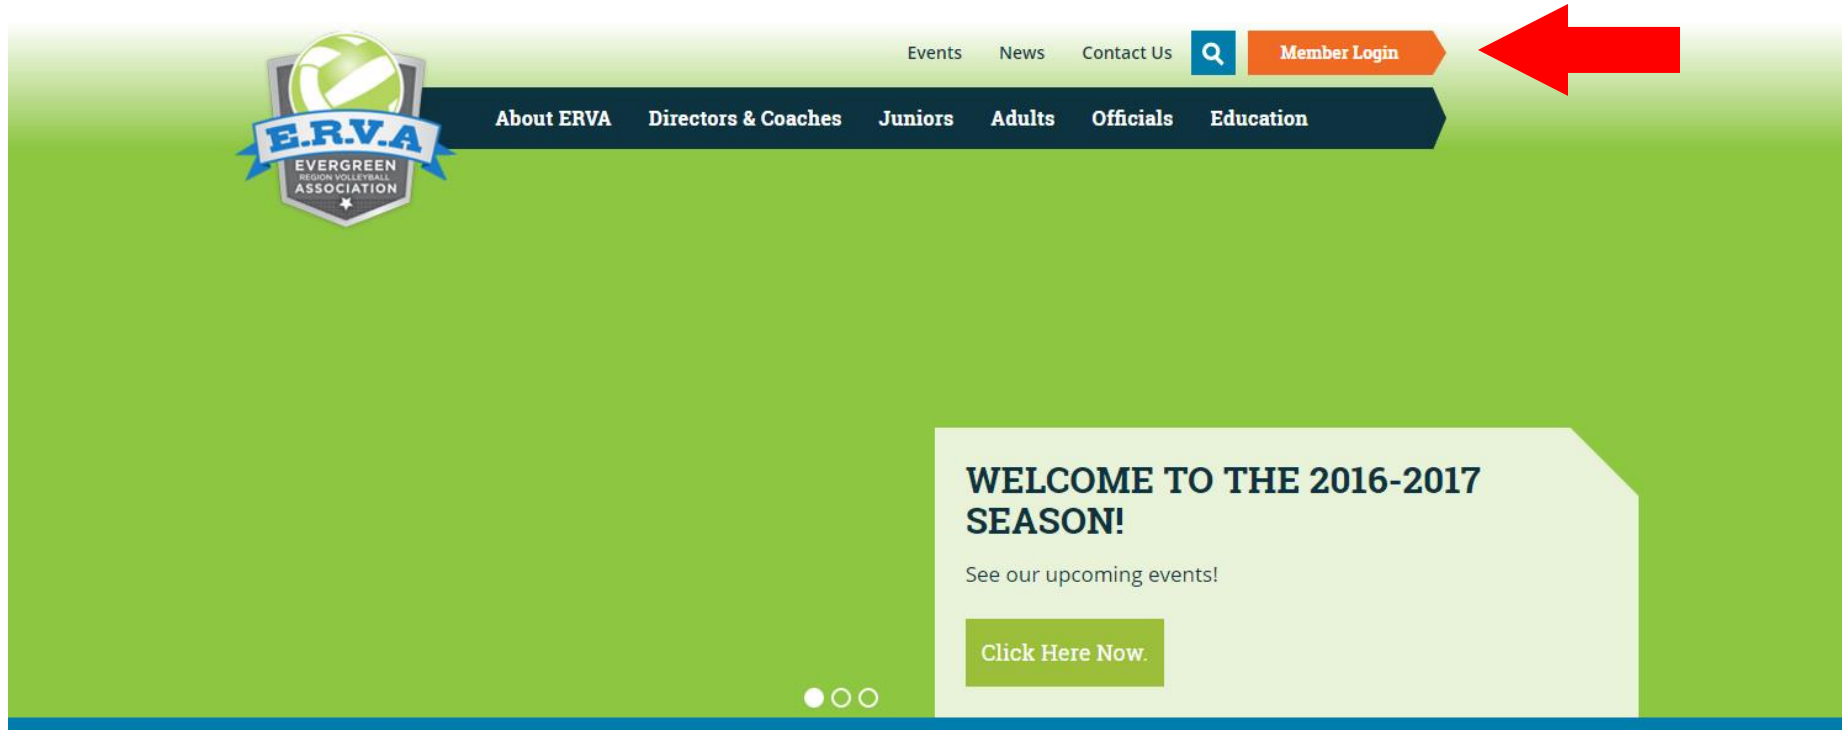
E.R.V.A
EVERGREEN
REGION VOLLEYBALL
ASSOCIATION

Events News Contact Us Member Login

About ERVA Directors & Coaches Juniors Adults Officials Education

WELCOME TO THE 2016-2017 SEASON!

See our upcoming events!

Click Here Now.